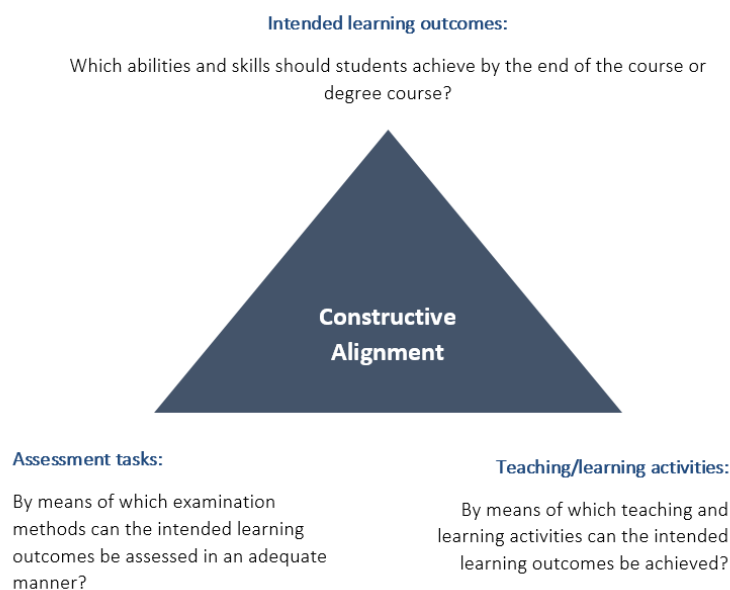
Intended learning outcomes:

Which abilities and skills should students achieve by the end of the course or degree course?

Constructive Alignment

Assessment tasks:

By means of which examination methods can the intended learning outcomes be assessed in an adequate manner?

Teaching/learning activities:

By means of which teaching and learning activities can the intended learning outcomes be achieved?